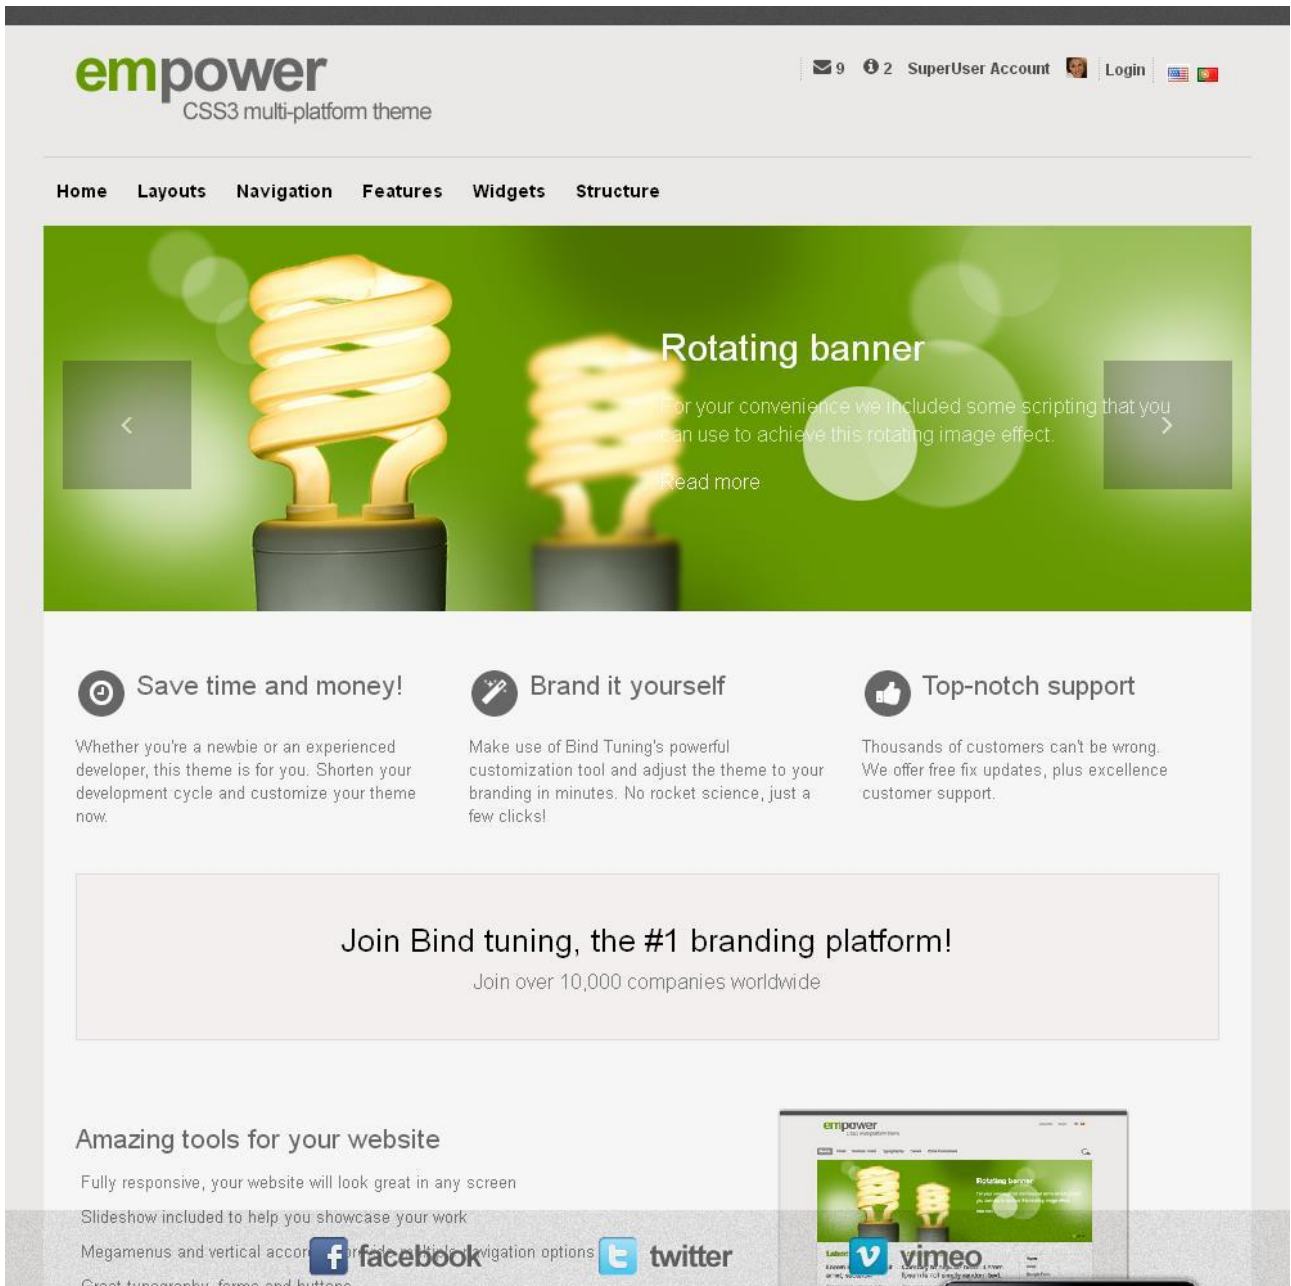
empower
CSS3 multi-platform theme

9 2 SuperUser Account Login

Home Layouts Navigation Features Widgets Structure

Rotating banner

For your convenience we included some scripting that you can use to achieve this rotating image effect.

Read more

Save time and money!

Whether you're a newbie or an experienced developer, this theme is for you. Shorten your development cycle and customize your theme now.

Brand it yourself

Make use of Bind Tuning's powerful customization tool and adjust the theme to your branding in minutes. No rocket science, just a few clicks!

Top-notch support

Thousands of customers can't be wrong. We offer free fix updates, plus excellence customer support.

Join Bind tuning, the #1 branding platform!

Join over 10,000 companies worldwide

Amazing tools for your website

Fully responsive, your website will look great in any screen

Slideshow included to help you showcase your work

Megamenus and vertical accor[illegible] navigation options

facebook twitter vimeo

empower

Rotating banner